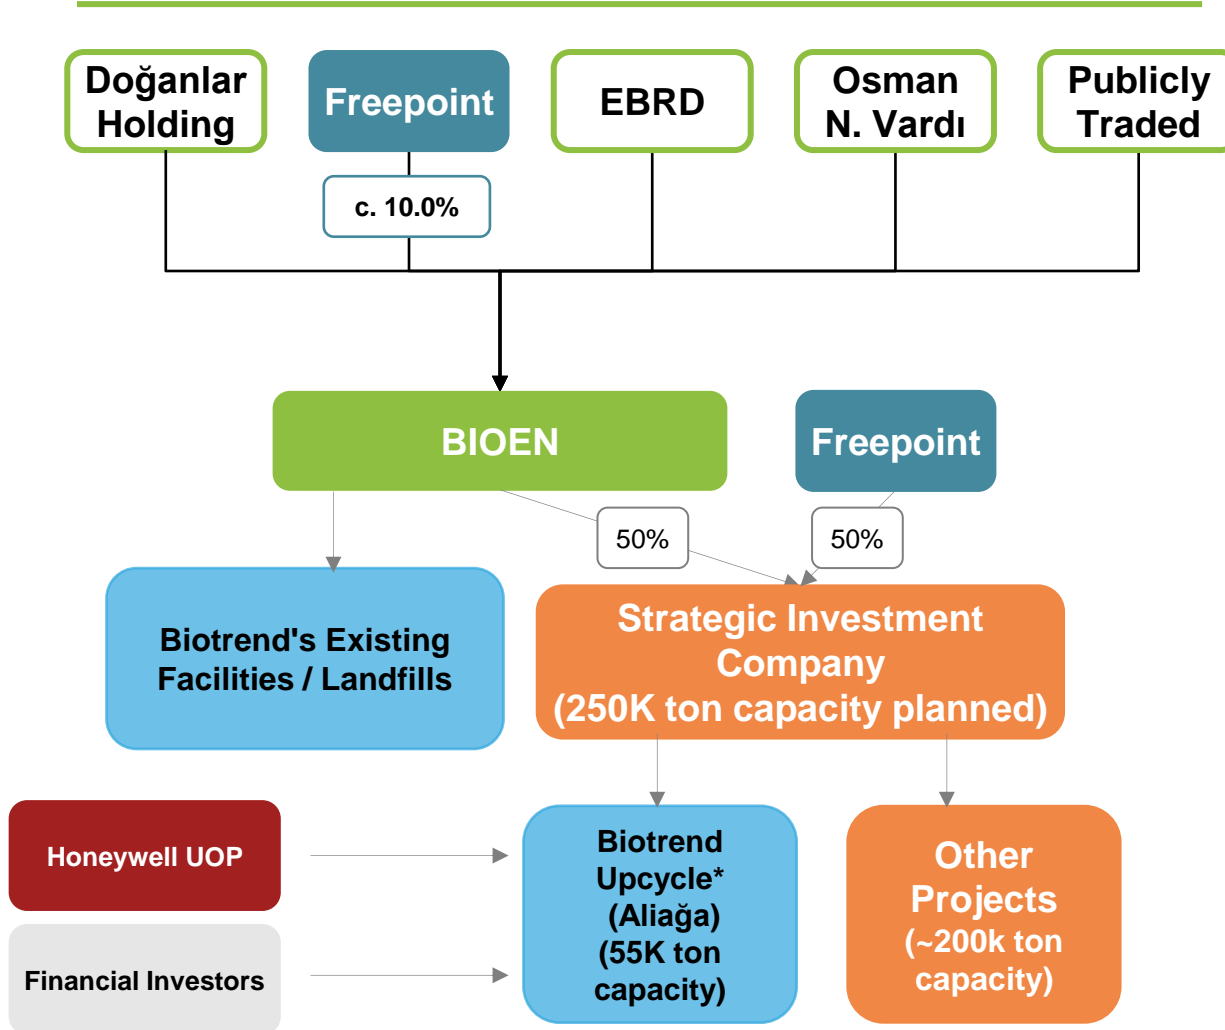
Doğanlar Holding

Freepoint

c. 10.0%

EBRD

Osman N. Vardı

Publicly Traded

BIOEN

Freepoint

50%

50%

Biotrend's Existing Facilities / Landfills

Strategic Investment Company (250K ton capacity planned)

Honeywell UOP

Financial Investors

Biotrend Upcycle* (Aliağa) (55K ton capacity)

Other Projects (~200k ton capacity)